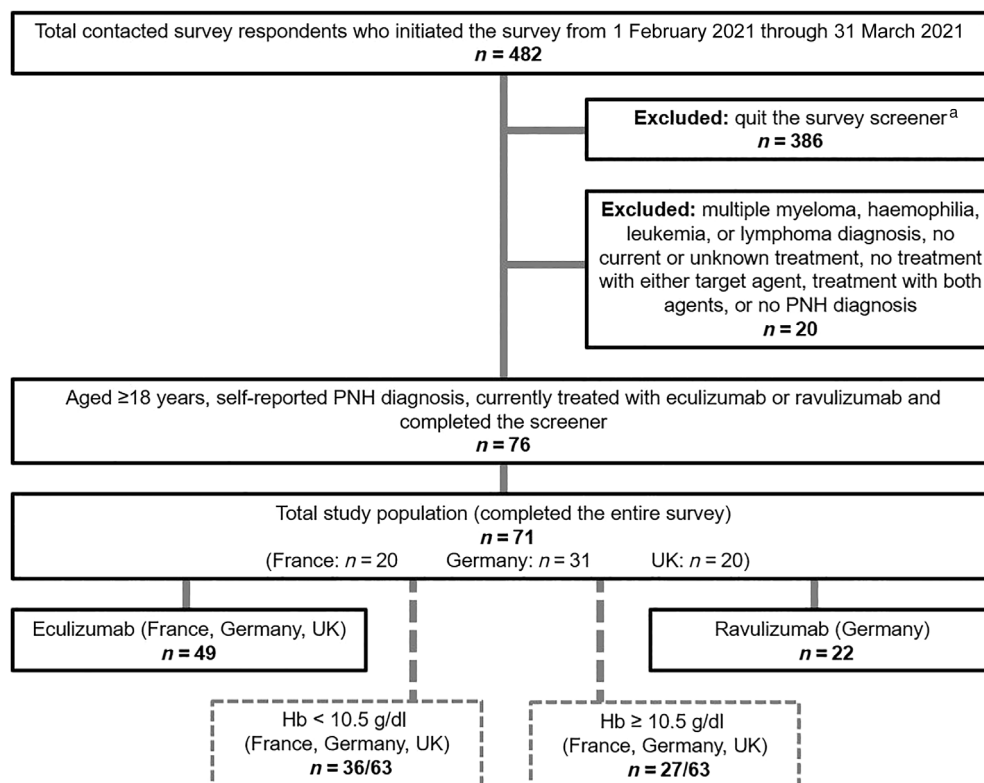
Total contacted survey respondents who initiated the survey from 1 February 2021 through 31 March 2021
$n = 482$

**Excluded:** quit the survey screener$^a$
$n = 386$

**Excluded:** multiple myeloma, haemophilia, leukemia, or lymphoma diagnosis, no current or unknown treatment, no treatment with either target agent, treatment with both agents, or no PNH diagnosis
$n = 20$

Aged ≥18 years, self-reported PNH diagnosis, currently treated with eculizumab or ravulizumab and completed the screener
$n = 76$

Total study population (completed the entire survey)
$n = 71$
(France: $n = 20$ Germany: $n = 31$ UK: $n = 20$)

Eculizumab (France, Germany, UK)
$n = 49$

Ravulizumab (Germany)
$n = 22$

Hb < 10.5 g/dl
(France, Germany, UK)
$n = 36/63$

Hb ≥ 10.5 g/dl
(France, Germany, UK)
$n = 27/63$